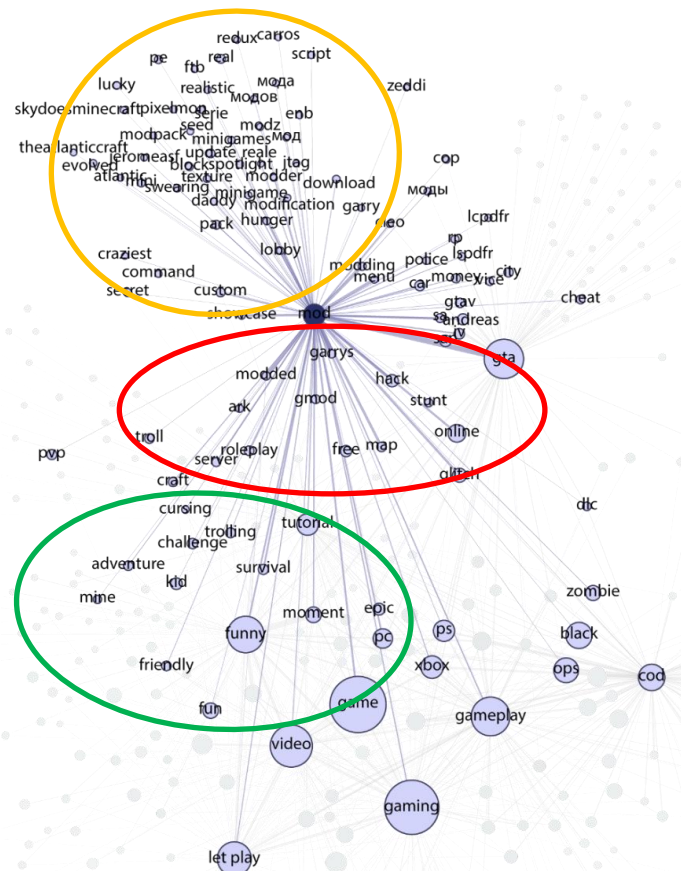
redux carros
pe real script
ftb
lucky realistic мода zeddi
skydoesminecraft pixelmon модов
serie enb
seed modz
modpack minigames мод
theatlanticcraft feromeasf update reale
evolved mini blockspotlight itag
atlantic texture modder
swearing minigame download
daddy modification garry
pack hunger neo
lobby
craziest
command
secret custom
showcase mod
cop
моды
lcpdfr
rp
lspdfr
police
money city
car vice
modding
menu
gtav
cheat
sa andreas
iv
ser
gta
garrys
modded
hack
stunt
ark gmod
online
troll
roleplay
pvp server
free map
glitch
craft
dlc
cursing
tutorial
trolling
challenge
adventure
survival
kid
zombie
mine
moment
epic
ps
black
funny
pc
friendly
xbox
ops
cod
game
fun
gameplay
video
gaming
let play